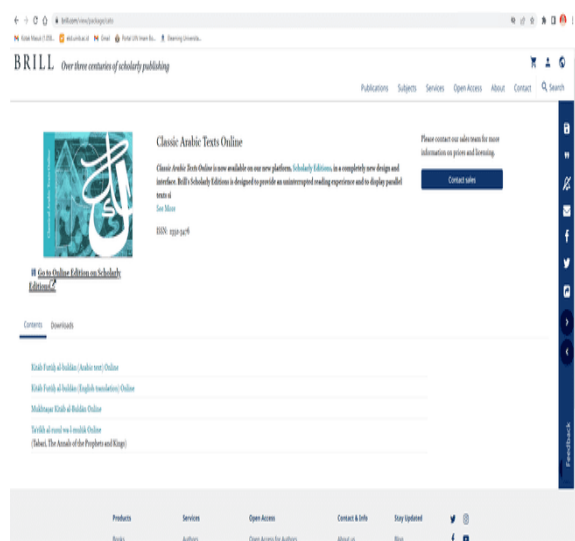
brill.com/view/package/cato

Kotak Masuk (1.008... | ed.unila.ac.id | Gmail | Portal UIN Imam Bo... | Elearning Universita...

BRILL Over three centuries of scholarly publishing

Publications Subjects Services Open Access About Contact Search

Classic Arabic Texts Online

Classic Arabic Texts Online is now available on our new platform, Scholarly Editions, in a completely new design and interface. Brill's Scholarly Editions is designed to provide an uninterrupted reading experience and to display parallel texts si

See More

ISSN: 1930-5276

Please contact our sales team for more information on prices and licensing.

Contact sales

Go to Online Edition on Scholarly Editions

Contents Downloads

Kitāb Futūḥ al-buldān (Arabic text) Online

Kitāb Futūḥ al-buldān (English translation) Online

Mukhtaṣar Kitāb al-Buldān Online

Taʾrīkh al-rusul wa-l-mulūk Online
(Tabarī, The Annals of the Prophets and Kings)

Feedback

Products Services Open Access Contact & Info Stay Updated

Books Authors Open Access for Authors About us Blog